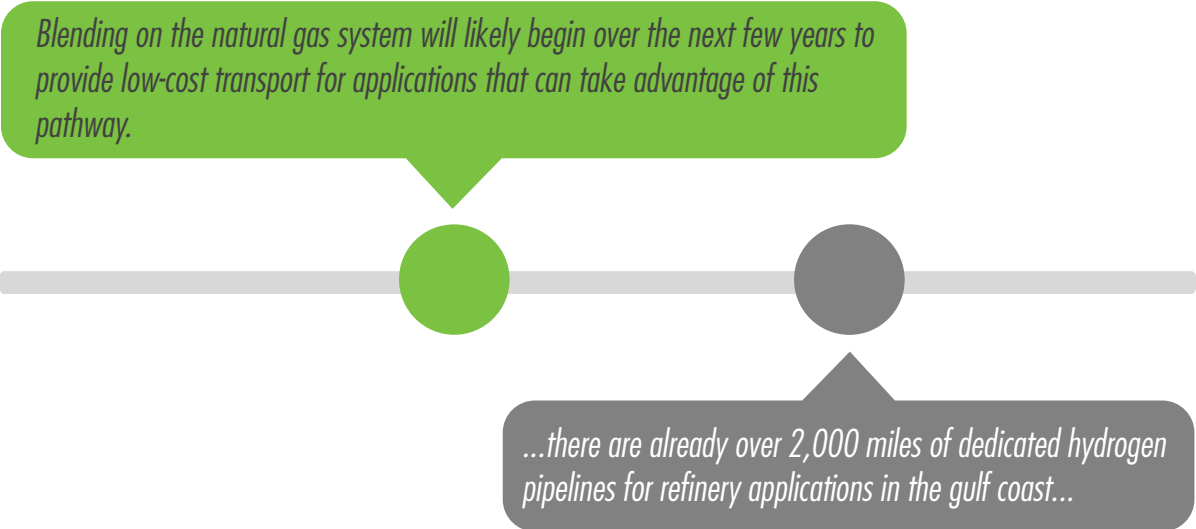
Blending on the natural gas system will likely begin over the next few years to provide low-cost transport for applications that can take advantage of this pathway.

...there are already over 2,000 miles of dedicated hydrogen pipelines for refinery applications in the gulf coast...